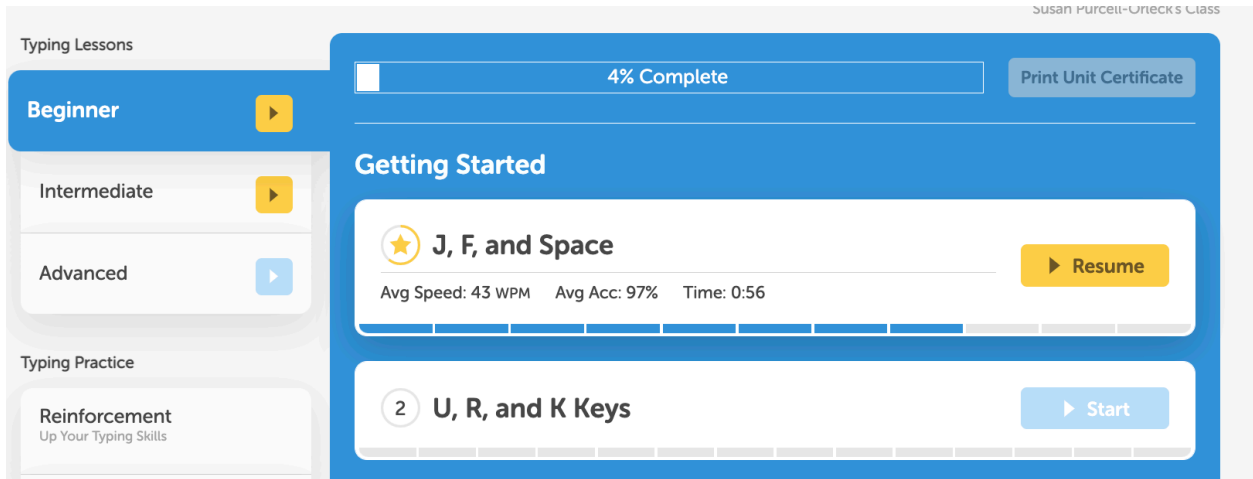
Susan Purcell-Orleck's Class

Typing Lessons

Beginner

Intermediate

Advanced

Typing Practice

Reinforcement
Up Your Typing Skills

4% Complete

Print Unit Certificate

Getting Started

J, F, and Space

Avg Speed: 43 WPM Avg Acc: 97% Time: 0:56

Resume

2 U, R, and K Keys

Start